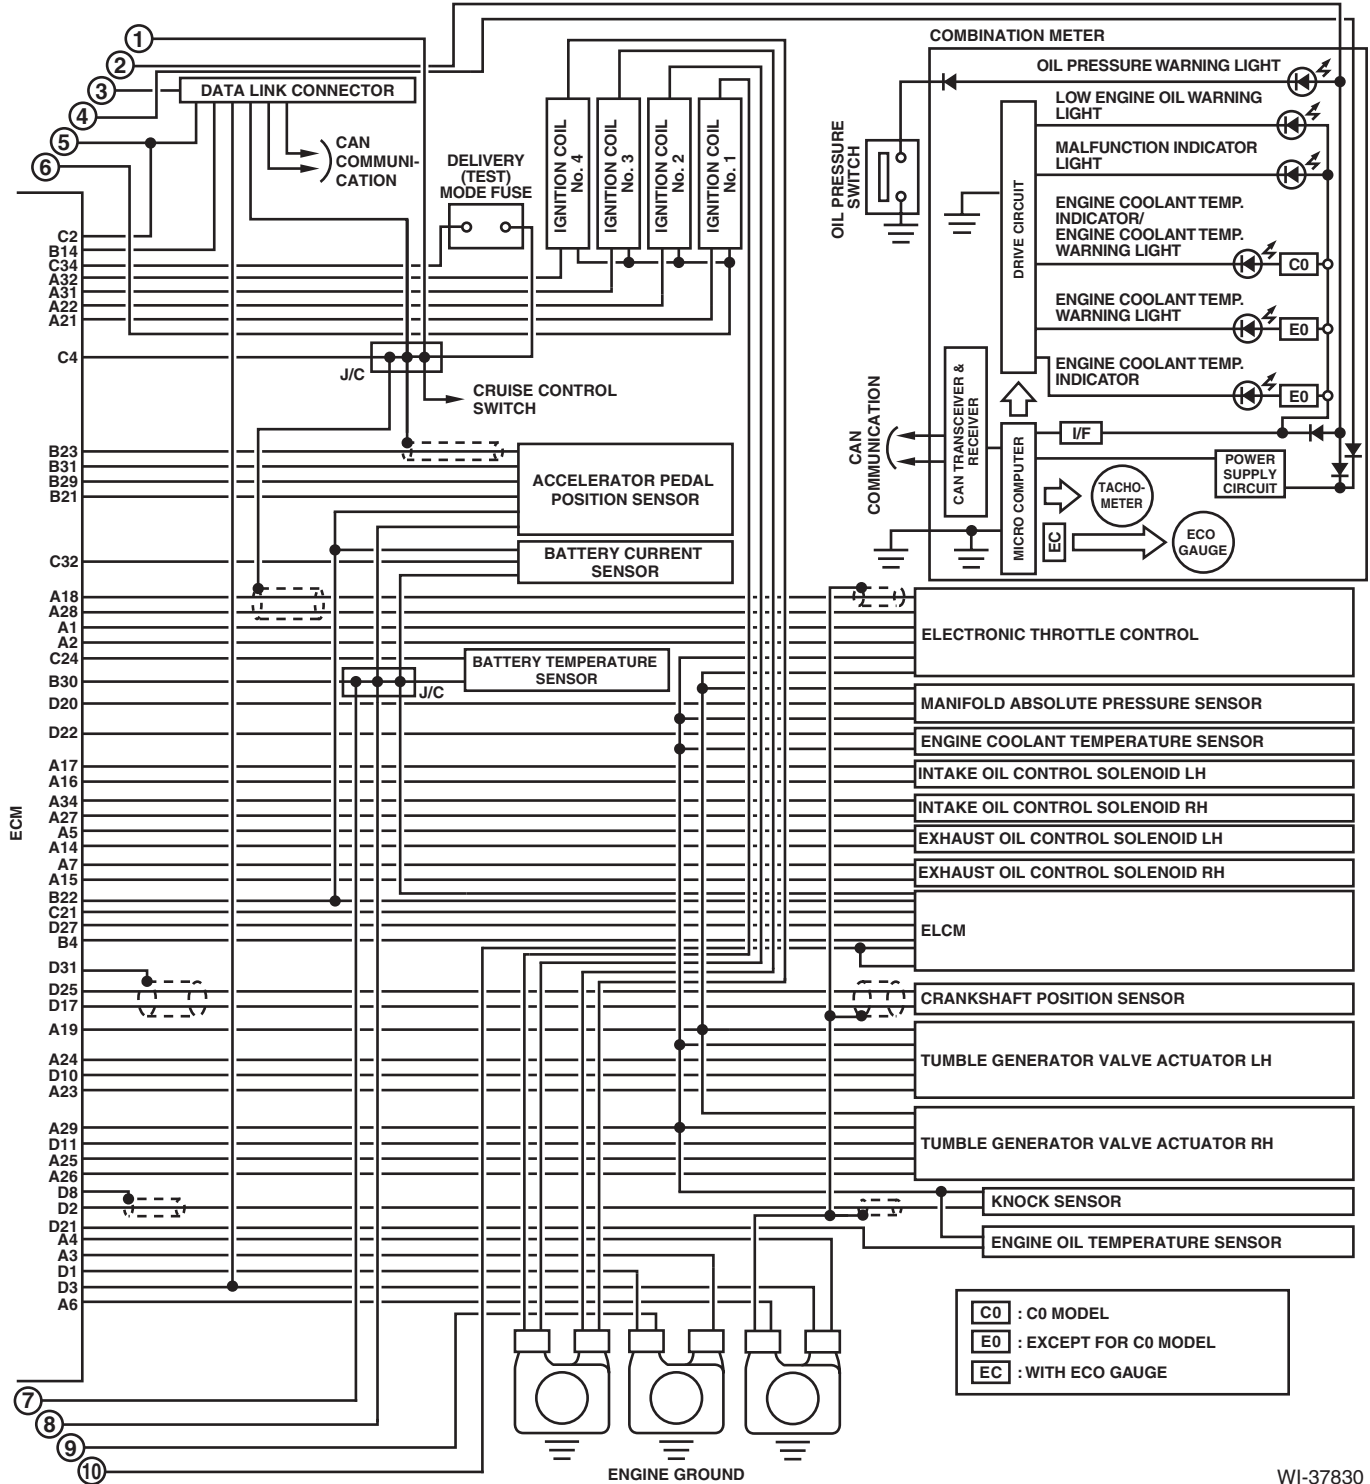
①
②
③
④
⑤
⑥
DATA LINK CONNECTOR
CAN COMMUNICATION
DELIVERY (TEST) MODE FUSE
IGNITION COIL No. 4
IGNITION COIL No. 3
IGNITION COIL No. 2
IGNITION COIL No. 1
COMBINATION METER
OIL PRESSURE WARNING LIGHT
LOW ENGINE OIL WARNING LIGHT
MALFUNCTION INDICATOR LIGHT
OIL PRESSURE SWITCH
DRIVE CIRCUIT
ENGINE COOLANT TEMP. INDICATOR/ ENGINE COOLANT TEMP. WARNING LIGHT
C0
ENGINE COOLANT TEMP. WARNING LIGHT
E0
ENGINE COOLANT TEMP. INDICATOR
E0
CAN COMMUNICATION
CAN TRANSCEIVER & RECEIVER
I/F
MICRO COMPUTER
POWER SUPPLY CIRCUIT
TACHO-METER
EC
ECO GAUGE
C2
B14
C34
A32
A31
A22
A21
C4
J/C
CRUISE CONTROL SWITCH
B23
B31
B29
B21
ACCELERATOR PEDAL POSITION SENSOR
C32
BATTERY CURRENT SENSOR
A18
A28
A1
A2
C24
B30
D20
D22
A17
A16
A34
A27
A5
A14
A7
A15
B22
C21
D27
B4
D31
D25
D17
A19
A24
D10
A23
A29
D11
A25
A26
D8
D2
D21
A4
A3
D1
D3
A6
ECM
ELECTRONIC THROTTLE CONTROL
BATTERY TEMPERATURE SENSOR
J/C
MANIFOLD ABSOLUTE PRESSURE SENSOR
ENGINE COOLANT TEMPERATURE SENSOR
INTAKE OIL CONTROL SOLENOID LH
INTAKE OIL CONTROL SOLENOID RH
EXHAUST OIL CONTROL SOLENOID LH
EXHAUST OIL CONTROL SOLENOID RH
ELCM
CRANKSHAFT POSITION SENSOR
TUMBLE GENERATOR VALVE ACTUATOR LH
TUMBLE GENERATOR VALVE ACTUATOR RH
KNOCK SENSOR
ENGINE OIL TEMPERATURE SENSOR
C0 : C0 MODEL
E0 : EXCEPT FOR C0 MODEL
EC : WITH ECO GAUGE
⑦
⑧
⑨
⑩
ENGINE GROUND
WI-37830